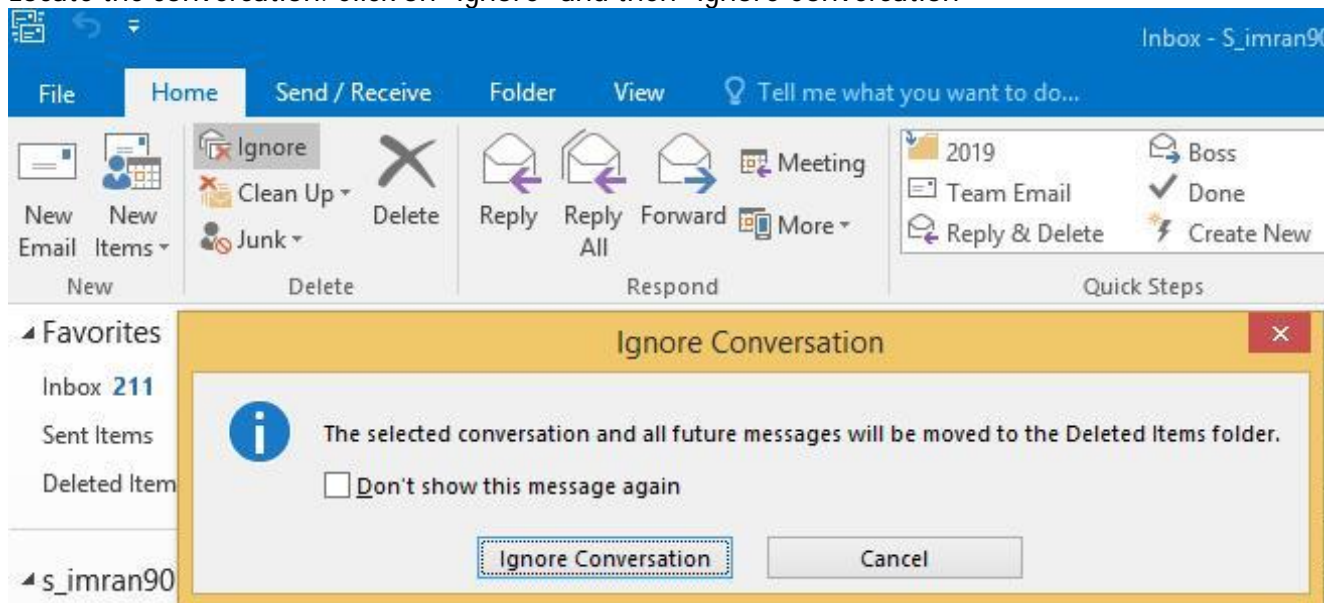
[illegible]

Inbox - S_imran9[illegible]

File Home Send / Receive Folder View Tell me what you want to do...

New Email New Items
New

Ignore
Clean Up
Junk
Delete
Delete

Reply Reply All Forward
Meeting
More
Respond

2019
Team Email
Reply & Delete
Boss
Done
Create New
Quick Steps

Favorites
Inbox 211
Sent Items
Deleted Item
s_imran90

Ignore Conversation

The selected conversation and all future messages will be moved to the Deleted Items folder.

Don't show this message again

Ignore Conversation
Cancel